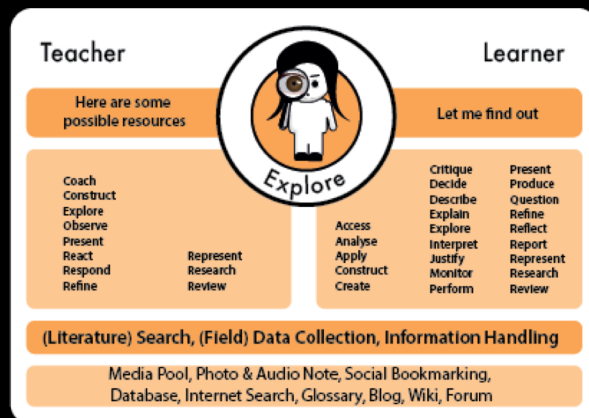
Teacher

Learner

Here are some possible resources

Let me find out

Explore

Coach
Construct
Explore
Observe
Present
React
Respond
Refine

Represent
Research
Review

Access
Analyse
Apply
Construct
Create

Critique
Decide
Describe
Explain
Explore
Interpret
Justify
Monitor
Perform

Present
Produce
Question
Refine
Reflect
Report
Represent
Research
Review

(Literature) Search, (Field) Data Collection, Information Handling

Media Pool, Photo & Audio Note, Social Bookmarking, Database, Internet Search, Glossary, Blog, Wiki, Forum